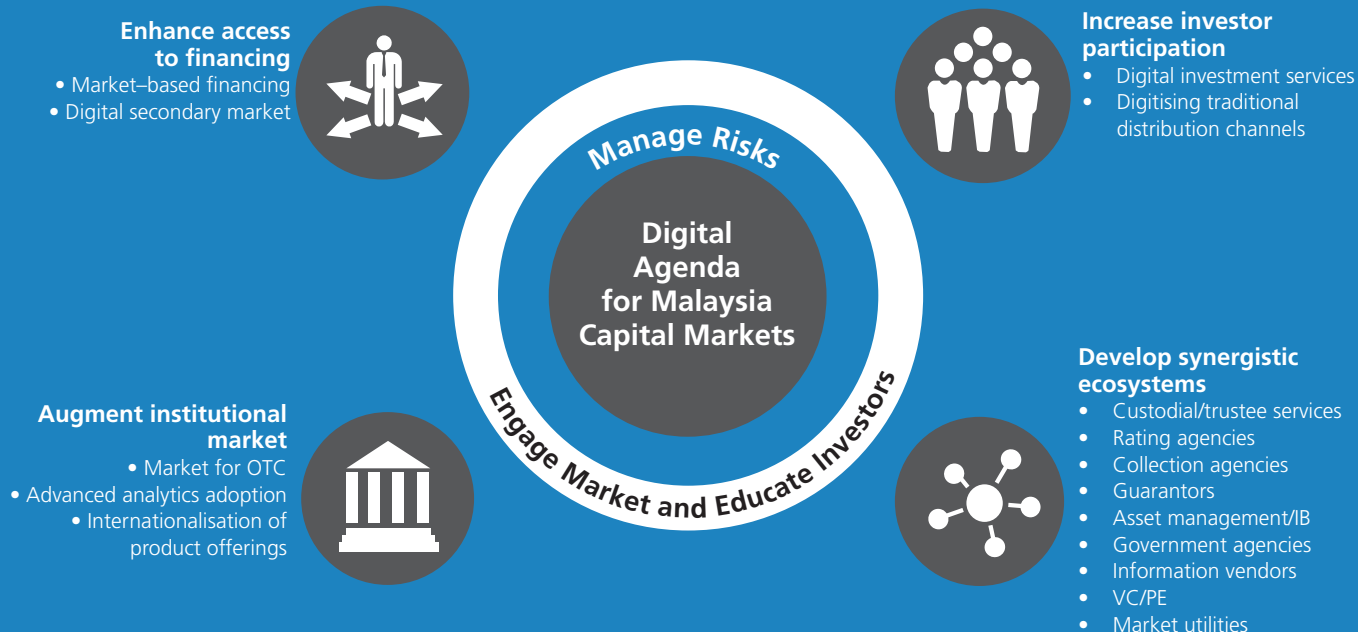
Enhance access to financing
• Market–based financing
• Digital secondary market

Increase investor participation
• Digital investment services
• Digitising traditional distribution channels

Manage Risks

Digital Agenda for Malaysia Capital Markets

Engage Market and Educate Investors

Augment institutional market
• Market for OTC
• Advanced analytics adoption
• Internationalisation of product offerings

Develop synergistic ecosystems
• Custodial/trustee services
• Rating agencies
• Collection agencies
• Guarantors
• Asset management/IB
• Government agencies
• Information vendors
• VC/PE
• Market utilities